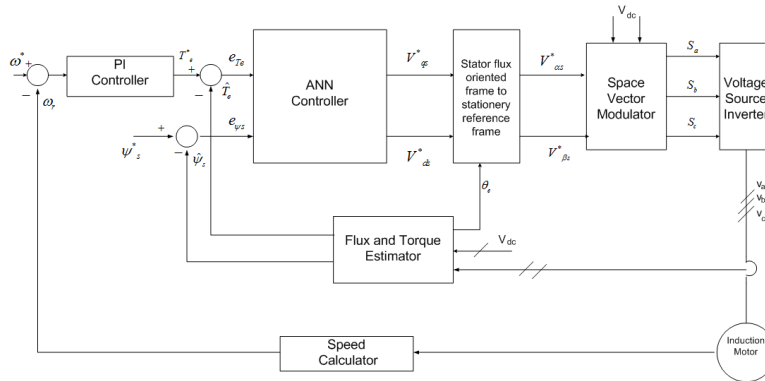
$\omega^*$ +
−
$\omega_r$

PI Controller

$T^*_e$
+
−
$\hat{T}_e$

$e_{Te}$

$e_{\psi s}$

+
$\psi^*_s$
−
$\hat{\psi}_s$

ANN Controller

$V^*_{qs}$

$V^*_{ds}$

Stator flux oriented frame to stationery reference frame

$\theta_e$

$V^*_{\alpha s}$

$V^*_{\beta s}$

V$_{dc}$

Space Vector Modulator

$S_a$
$S_b$
$S_c$

Voltage Source Inverter

v$_a$
v$_b$
v$_c$

Flux and Torque Estimator

V$_{dc}$

Speed Calculator

Induction Motor